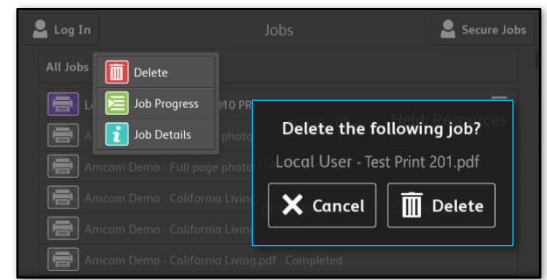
Log In

Jobs

Secure Jobs

All Jobs

Delete

Job Progress

Job Details

Lo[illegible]10 PR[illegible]

Amcom Demo - Full page photo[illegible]

Amcom Demo - Full page photo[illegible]

Amcom Demo - California Living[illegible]

Amcom Demo - California Living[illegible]

Amcom Demo - California Living.pdf Completed

Delete the following job?

Local User - Test Print 201.pdf

Cancel

Delete